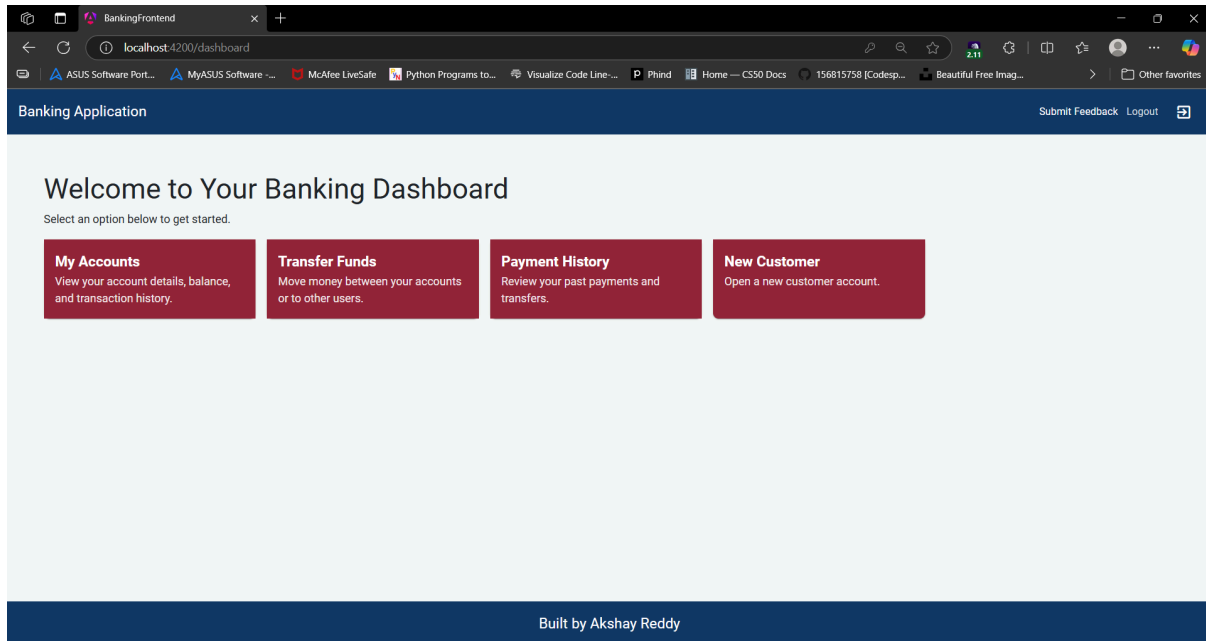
BankingFrontend
localhost:4200/dashboard
2.11
ASUS Software Port... MyASUS Software -... McAfee LiveSafe Python Programs to... Visualize Code Line-... Phind Home — CS50 Docs 156815758 [Codesp... Beautiful Free Imag... Other favorites

Banking Application
Submit Feedback Logout

Welcome to Your Banking Dashboard
Select an option below to get started.

My Accounts
View your account details, balance, and transaction history.

Transfer Funds
Move money between your accounts or to other users.

Payment History
Review your past payments and transfers.

New Customer
Open a new customer account.

Built by Akshay Reddy